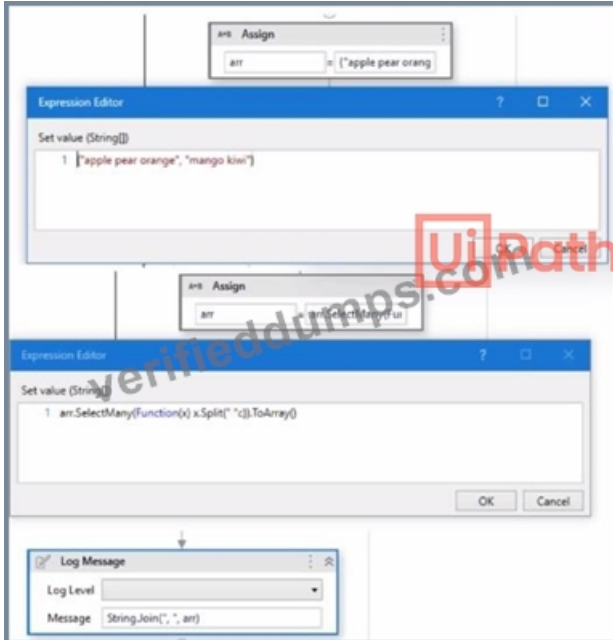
A+B Assign

arr = {"apple pear orang

Expression Editor ? □ ✕

Set value (String[])

1 {"apple pear orange", "mango kiwi"}

OK Cancel

UiPath

A+B Assign

arr = arr.SelectMany(Fu

verifieddumps.com

Expression Editor ? □ ✕

Set value (String[])

1 arr.SelectMany(Function(x) x.Split(" "c)).ToArray()

OK Cancel

Log Message

Log Level

Message String.Join(", ", arr)